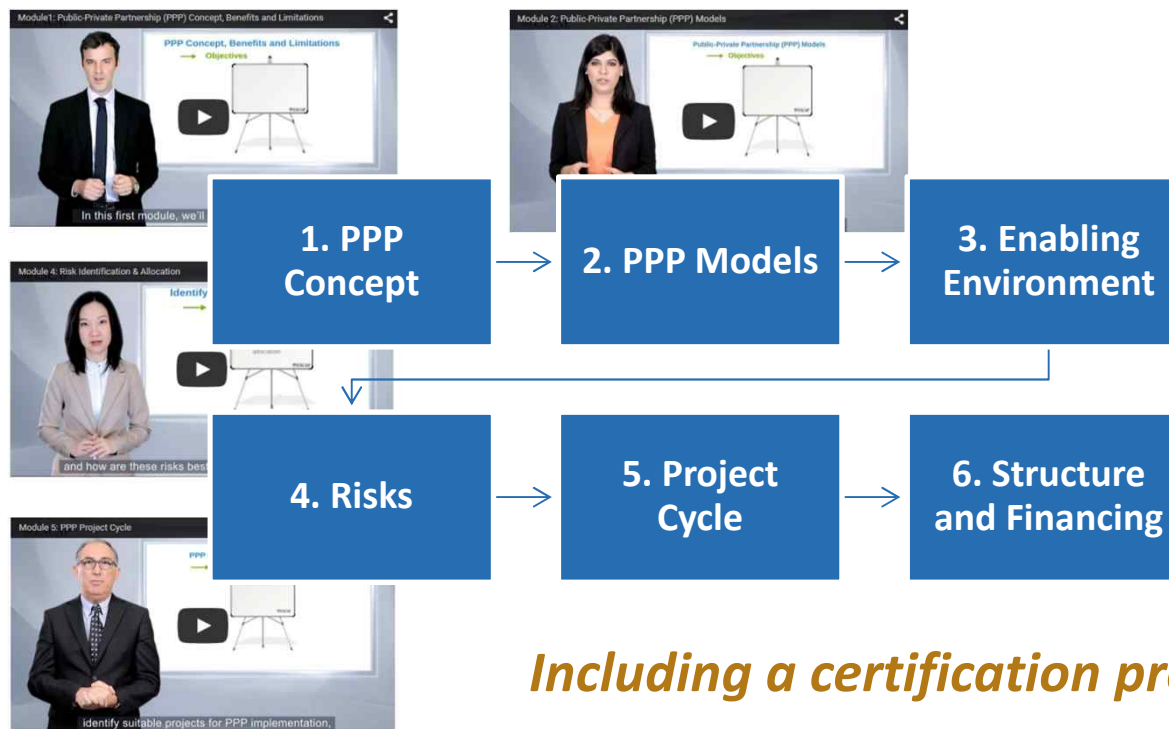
Module1: Public-Private Partnership (PPP) Concept, Benefits and Limitations

PPP Concept, Benefits and Limitations

Objectives

In this first module, we'll

Module 2: Public-Private Partnership (PPP) Models

Public-Private Partnership (PPP) Models

Objectives

Module 4: Risk Identification & Allocation

Identify

allocation

and how are these risks best

Module 5: PPP Project Cycle

PPP

identify suitable projects for PPP implementation,

1. PPP Concept

2. PPP Models

3. Enabling Environment

4. Risks

5. Project Cycle

6. Structure and Financing

Including a certification pr